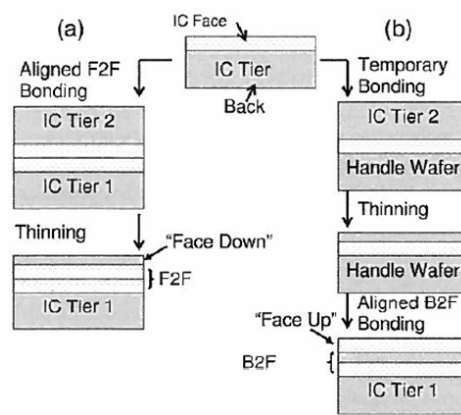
(a)

IC Face

IC Tier

Back

(b)

Aligned F2F Bonding

Temporary Bonding

IC Tier 2

IC Tier 1

IC Tier 2

Handle Wafer

Thinning

Thinning

"Face Down"

F2F

IC Tier 1

Handle Wafer

"Face Up"

Aligned B2F Bonding

B2F

IC Tier 1